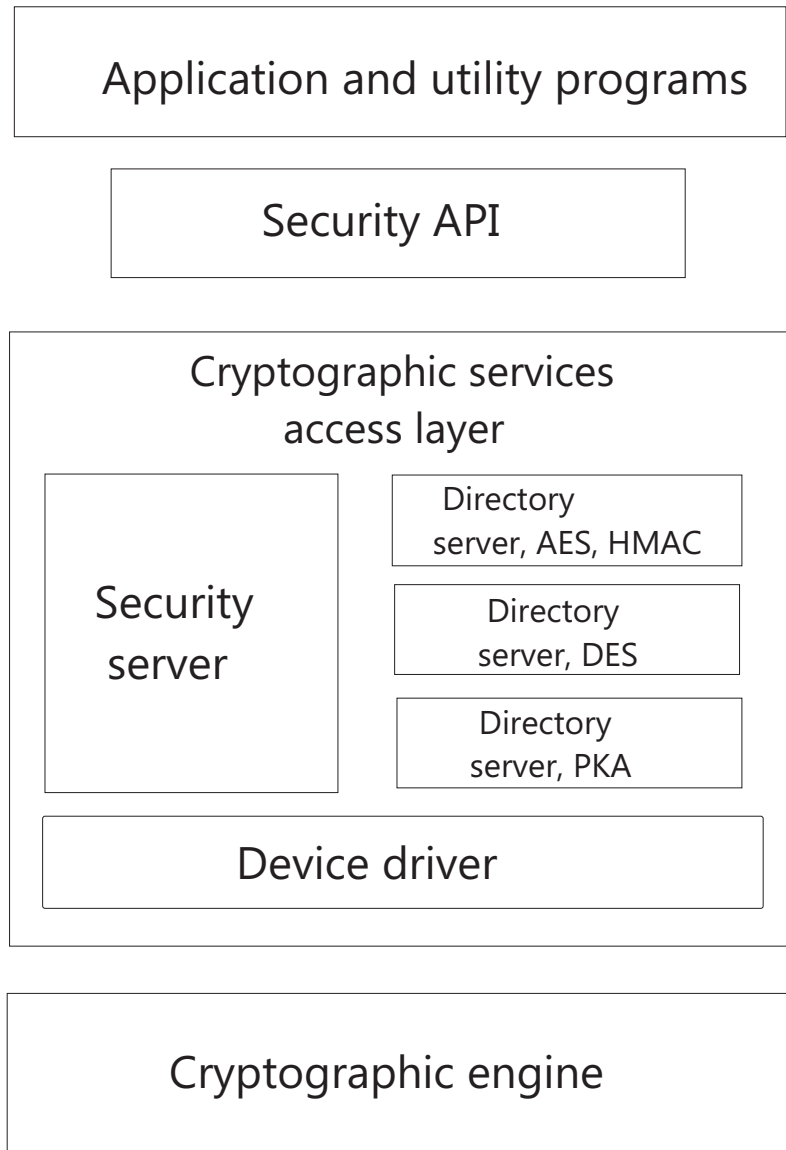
Application and utility programs

Security API

Cryptographic services access layer

Security server

Directory server, AES, HMAC

Directory server, DES

Directory server, PKA

Device driver

Cryptographic engine